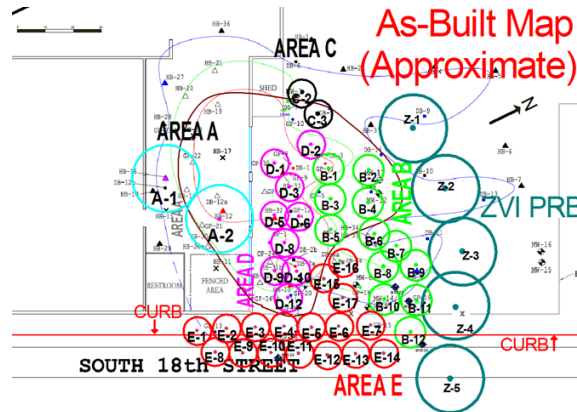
As-Built Map
(Approximate)

AREA C
C-2
C-3
Z-1
N
AREA A
SHED
D-2
D-1
B-1
B-2
A-1
D-3
Z-2
B-3
AREA B
ZVI PRE
A-2
D-5
D-6
B-4
AREA A
B-5
B-6
D-8
B-7
Z-3
RESTROOM
FENCED AREA
AREA D
D-9
D-10
E-16
B-8
B-9
E-15
D-12
E-17
B-10
B-11
CURB
Z-4
E-1
E-2
E-3
E-4
E-5
E-6
E-7
E-8
E-9
E-10
E-11
B-12
CURB
SOUTH 18th STREET
E-12
E-13
E-14
AREA E
Z-5
HB-36
HB-27
HB-19
HB-17
HB-6
HB-7